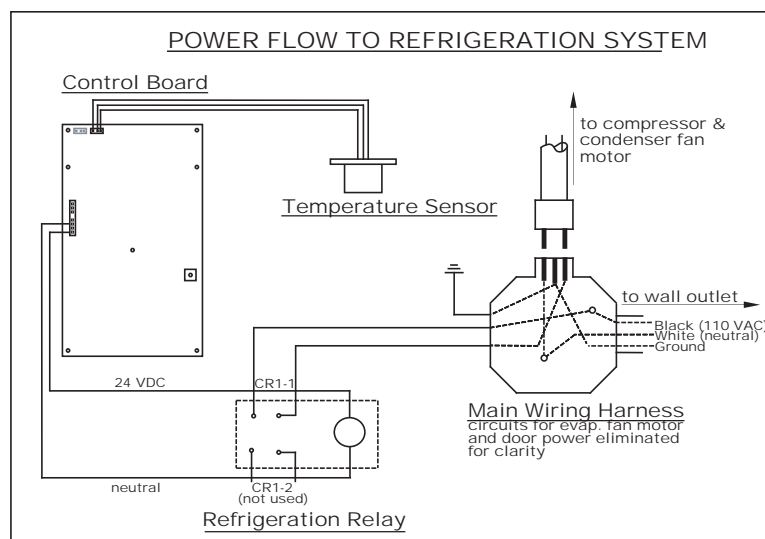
POWER FLOW TO REFRIGERATION SYSTEM

Control Board

Temperature Sensor

to compressor & condenser fan motor

to wall outlet

Black (110 VAC)
White (neutral)
Ground

24 VDC

CR1-1

neutral

CR1-2
(not used)

Main Wiring Harness
circuits for evap. fan motor and door power eliminated for clarity

Refrigeration Relay